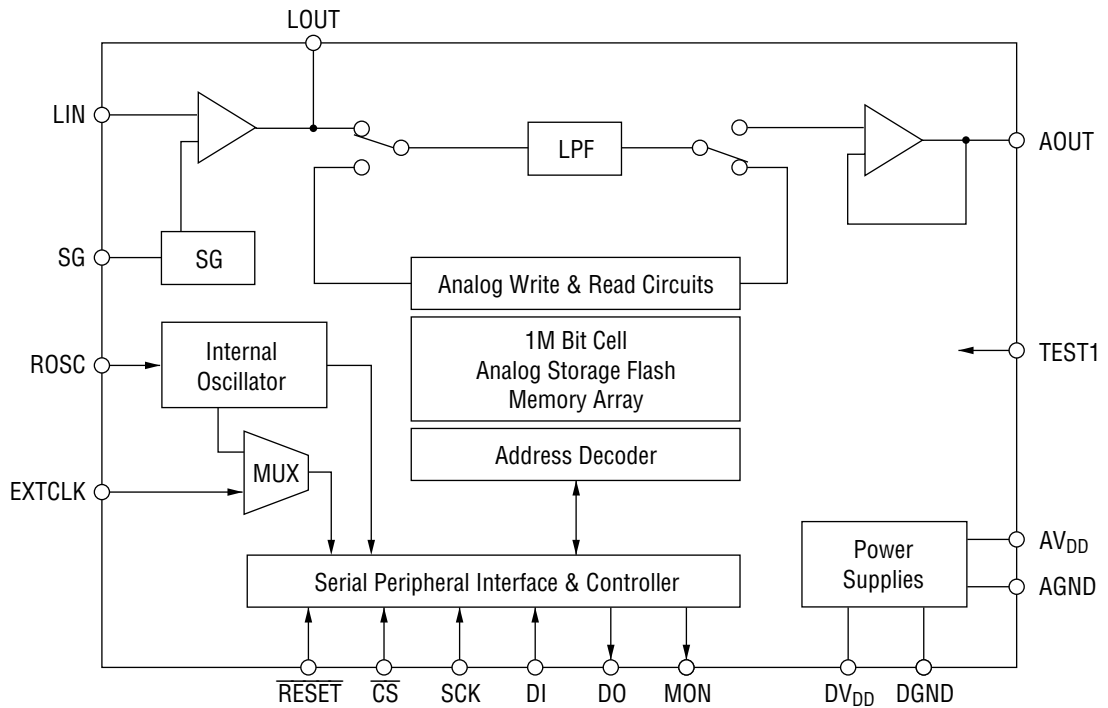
LOUT

LIN

LPF

AOUT

SG

SG

Analog Write & Read Circuits

1M Bit Cell
Analog Storage Flash
Memory Array

ROSC

Internal
Oscillator

TEST1

MUX

Address Decoder

EXTCLK

$AV_{DD}$

Power
Supplies

Serial Peripheral Interface & Controller

AGND

$\overline{RESET}$ $\overline{CS}$ SCK DI DO MON $DV_{DD}$ DGND